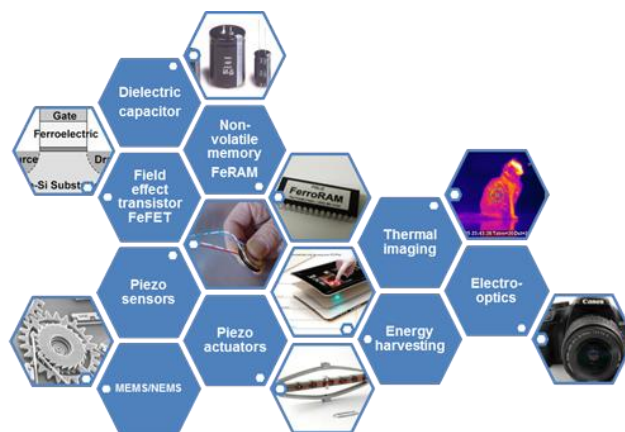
Dielectric capacitor

Gate

Ferroelectric

rce

Dr

-Si Subst

Non-volatile memory FeRAM

FerroRAM

Field effect transistor FeFET

Thermal imaging

Electro-optics

Piezo sensors

Piezo actuators

Energy harvesting

MEMS/NEMS

Canon